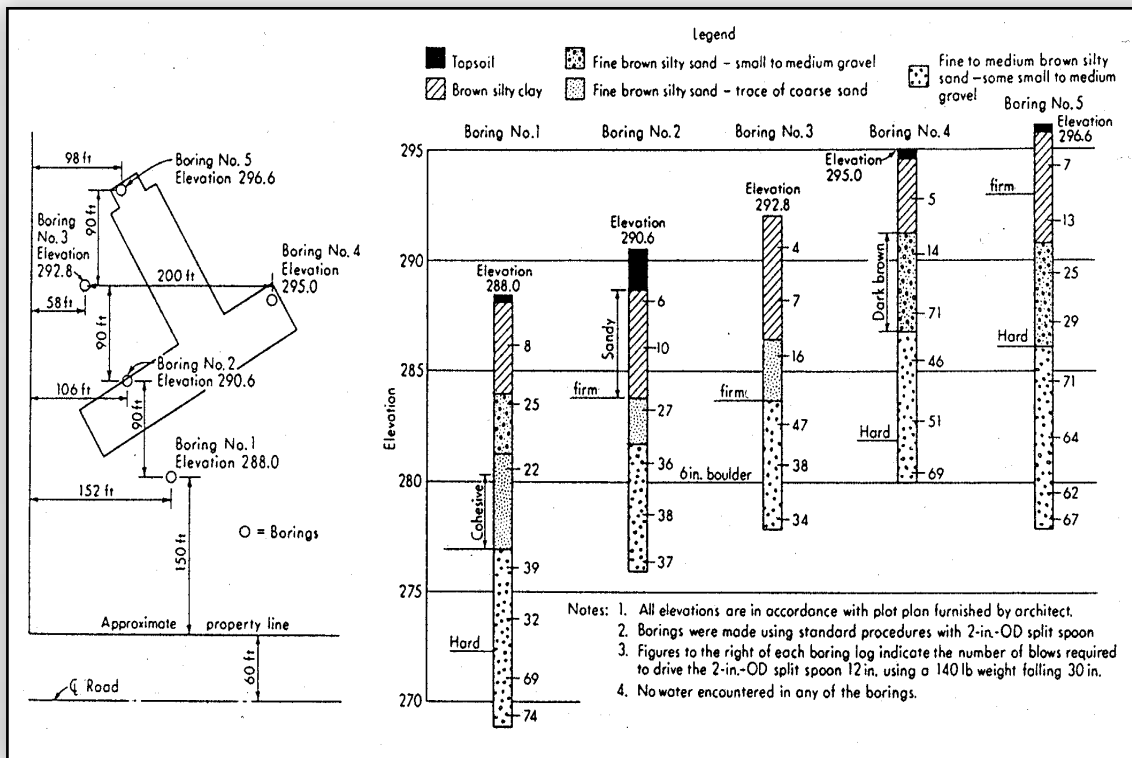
98 ft
Boring No. 5
Elevation 296.6
Boring No. 3
Elevation 292.8
90 ft
200 ft
Boring No. 4
Elevation 295.0
58 ft
90 ft
Boring No. 2
Elevation 290.6
106 ft
90 ft
Boring No. 1
Elevation 288.0
152 ft
O = Borings
150 ft
Approximate property line
60 ft
℄ Road

Legend
Topsoil
Brown silty clay
Fine brown silty sand – small to medium gravel
Fine brown silty sand – trace of coarse sand
Fine to medium brown silty sand – some small to medium gravel

Boring No. 1
Boring No. 2
Boring No. 3
Boring No. 4
Boring No. 5

Elevation
295
290
285
280
275
270

Elevation 288.0
8
25
22
Cohesive
39
32
Hard
69
74

Elevation 290.6
6
Sandy
10
firm
27
36
6in. boulder
38
37

Elevation 292.8
4
7
16
firm
47
38
34

Elevation 295.0
5
14
Dark brown
71
46
Hard
51
69

Elevation 296.6
7
firm
13
25
29
Hard
71
64
62
67

Notes: 1. All elevations are in accordance with plot plan furnished by architect.
2. Borings were made using standard procedures with 2-in.-OD split spoon
3. Figures to the right of each boring log indicate the number of blows required to drive the 2-in.-OD split spoon 12 in. using a 140 lb weight falling 30 in.
4. No water encountered in any of the borings.